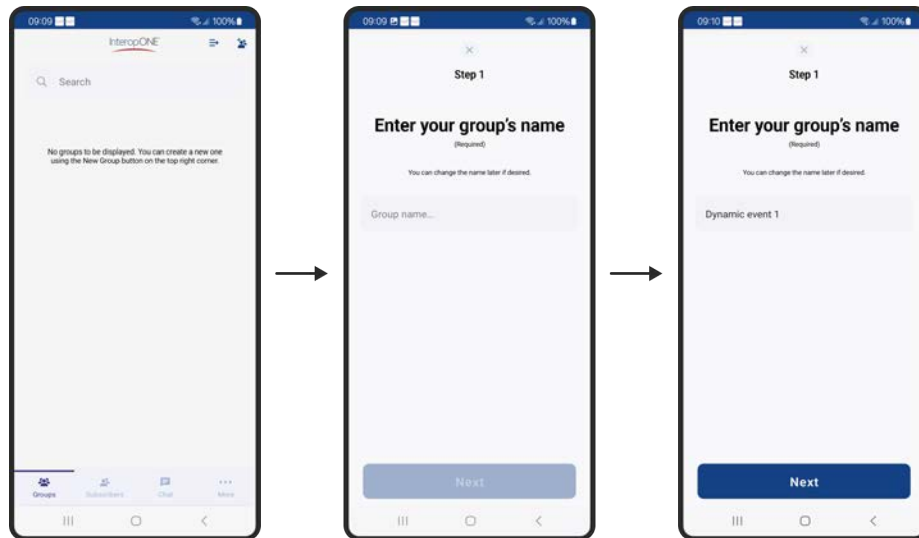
09:09 100%

InteropONE

Search

No groups to be displayed. You can create a new one using the New Group button on the top right corner.

Groups Subscribers Chat More

09:09 100%

Step 1

Enter your group's name

(Required)

You can change the name later if desired.

Group name...

Next

09:10 100%

Step 1

Enter your group's name

(Required)

You can change the name later if desired.

Dynamic event 1

Next